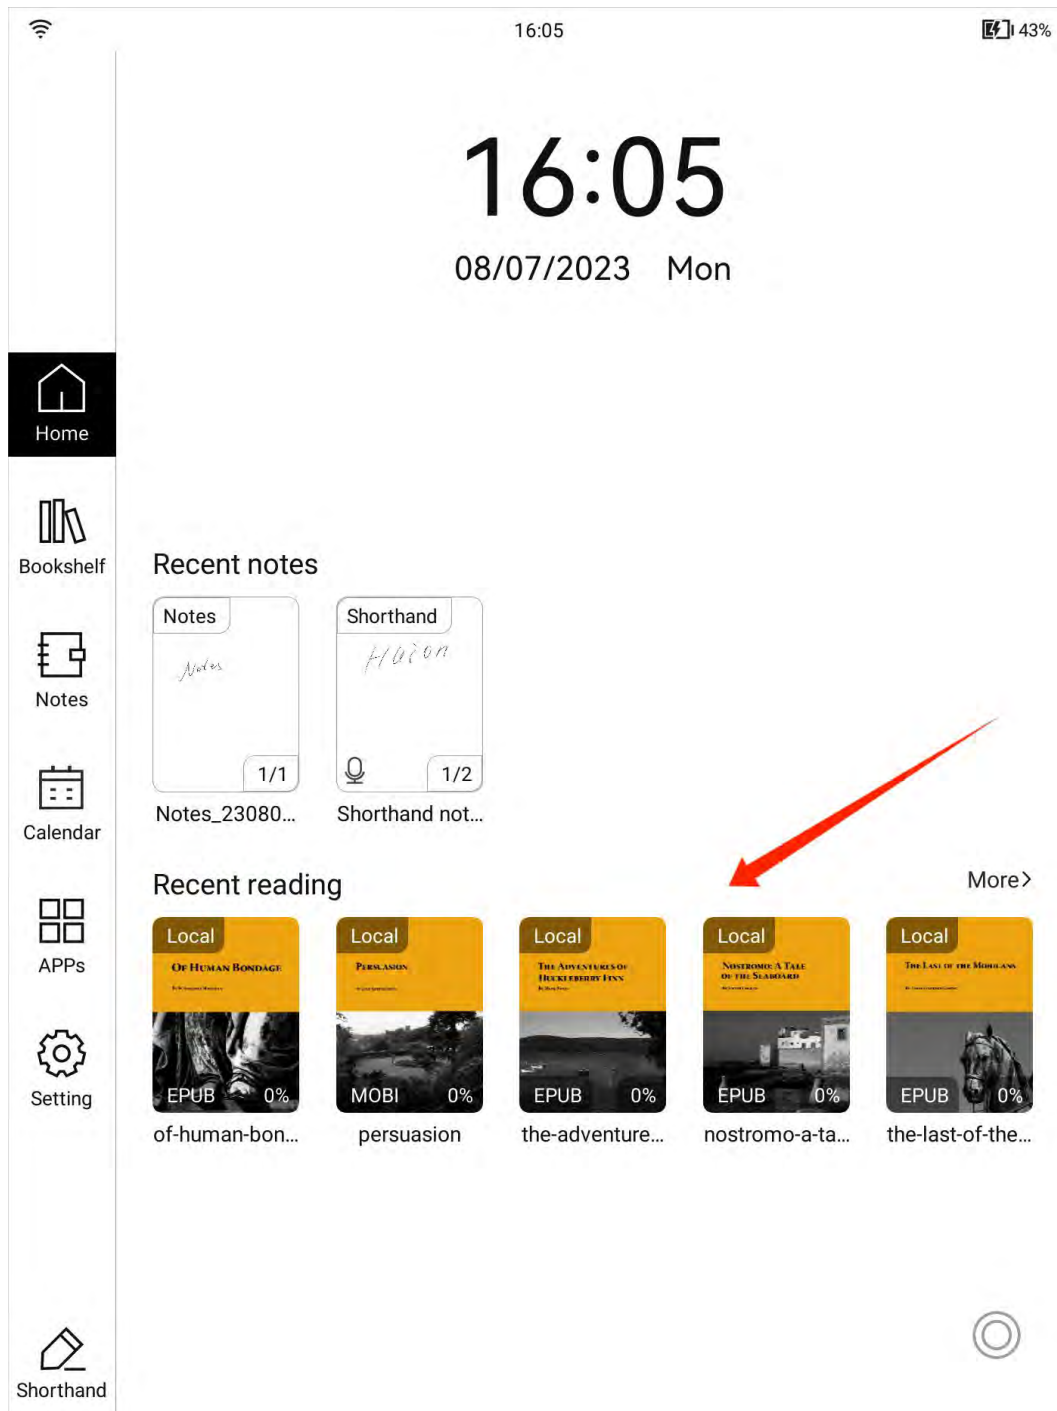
16:05

43%

16:05

08/07/2023 Mon

Home

Bookshelf

Notes

Calendar

APPs

Setting

Shorthand

Recent notes

Notes
Notes
1/1
Notes_23080...

Shorthand
Hai on
1/2
Shorthand not...

Recent reading

More

Local
OF HUMAN BONDAGE
EPUB 0%
of-human-bon...

Local
PERSUASION
MOBI 0%
persuasion

Local
THE ADVENTURES OF HUCKLEBERRY FINN
EPUB 0%
the-adventure...

Local
NOSTROMO: A TALE OF THE SEABOARD
EPUB 0%
nostromo-a-ta...

Local
THE LAST OF THE MOHICANS
EPUB 0%
the-last-of-the...